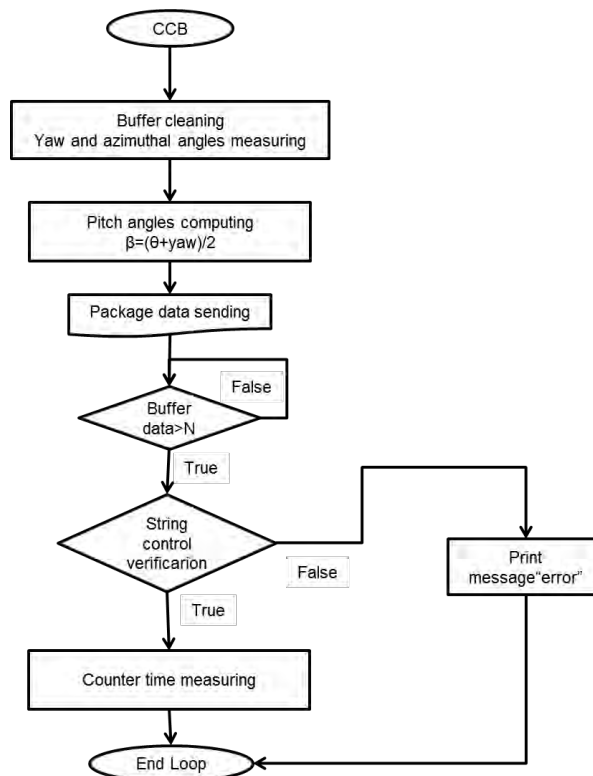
CCB

Buffer cleaning
Yaw and azimuthal angles measuring

Pitch angles computing
β=(θ+yaw)/2

Package data sending

False

Buffer data>N

True

String control verificarion

False

Print message“error”

True

Counter time measuring

End Loop